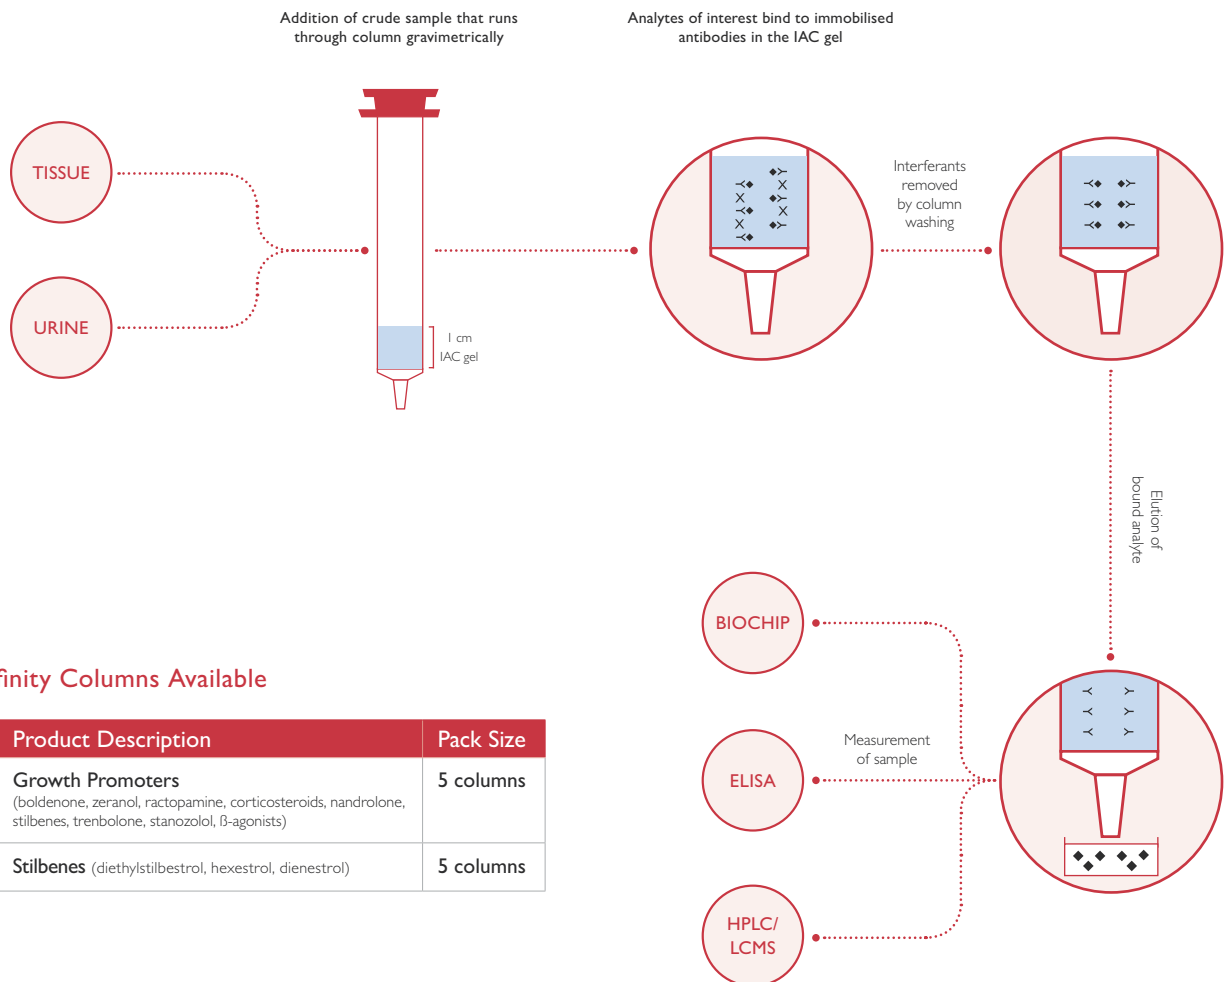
Addition of crude sample that runs through column gravimetrically

Analytes of interest bind to immobilised antibodies in the IAC gel

TISSUE

URINE

1 cm
IAC gel

Interferants removed by column washing

Elution of bound analyte

BIOCHIP

ELISA

HPLC/ LCMS

Measurement of sample

finity Columns Available

| Product Description | Pack Size |
|---|---|
| Growth Promoters (boldenone, zeranol, ractopamine, corticosteroids, nandrolone, stilbenes, trenbolone, stanozolol, ß-agonists) | 5 columns |
| Stilbenes (diethylstilbestrol, hexestrol, dienestrol) | 5 columns |